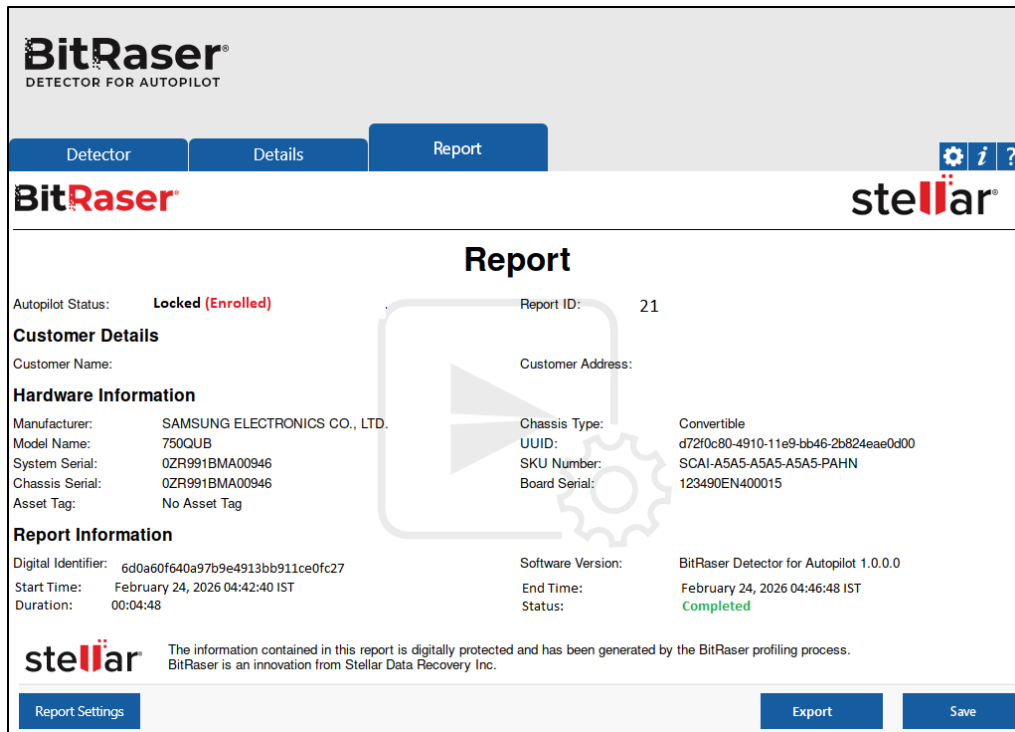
BitRaser®
DETECTOR FOR AUTOPILOT

Detector
Details
Report

BitRaser®
stellar®

Report

Autopilot Status: Locked (Enrolled)
Report ID: 21

Customer Details
Customer Name:
Customer Address:

Hardware Information
Manufacturer: SAMSUNG ELECTRONICS CO., LTD.
Model Name: 750QUB
System Serial: 0ZR991BMA00946
Chassis Serial: 0ZR991BMA00946
Asset Tag: No Asset Tag
Chassis Type: Convertible
UUID: d72f0c80-4910-11e9-bb46-2b824eae0d00
SKU Number: SCAI-A5A5-A5A5-A5A5-PAHN
Board Serial: 123490EN400015

Report Information
Digital Identifier: 6d0a60f640a97b9e4913bb911ce0fc27
Start Time: February 24, 2026 04:42:40 IST
Duration: 00:04:48
Software Version: BitRaser Detector for Autopilot 1.0.0.0
End Time: February 24, 2026 04:46:48 IST
Status: Completed

stellar®
The information contained in this report is digitally protected and has been generated by the BitRaser profiling process.
BitRaser is an innovation from Stellar Data Recovery Inc.

Report Settings
Export
Save